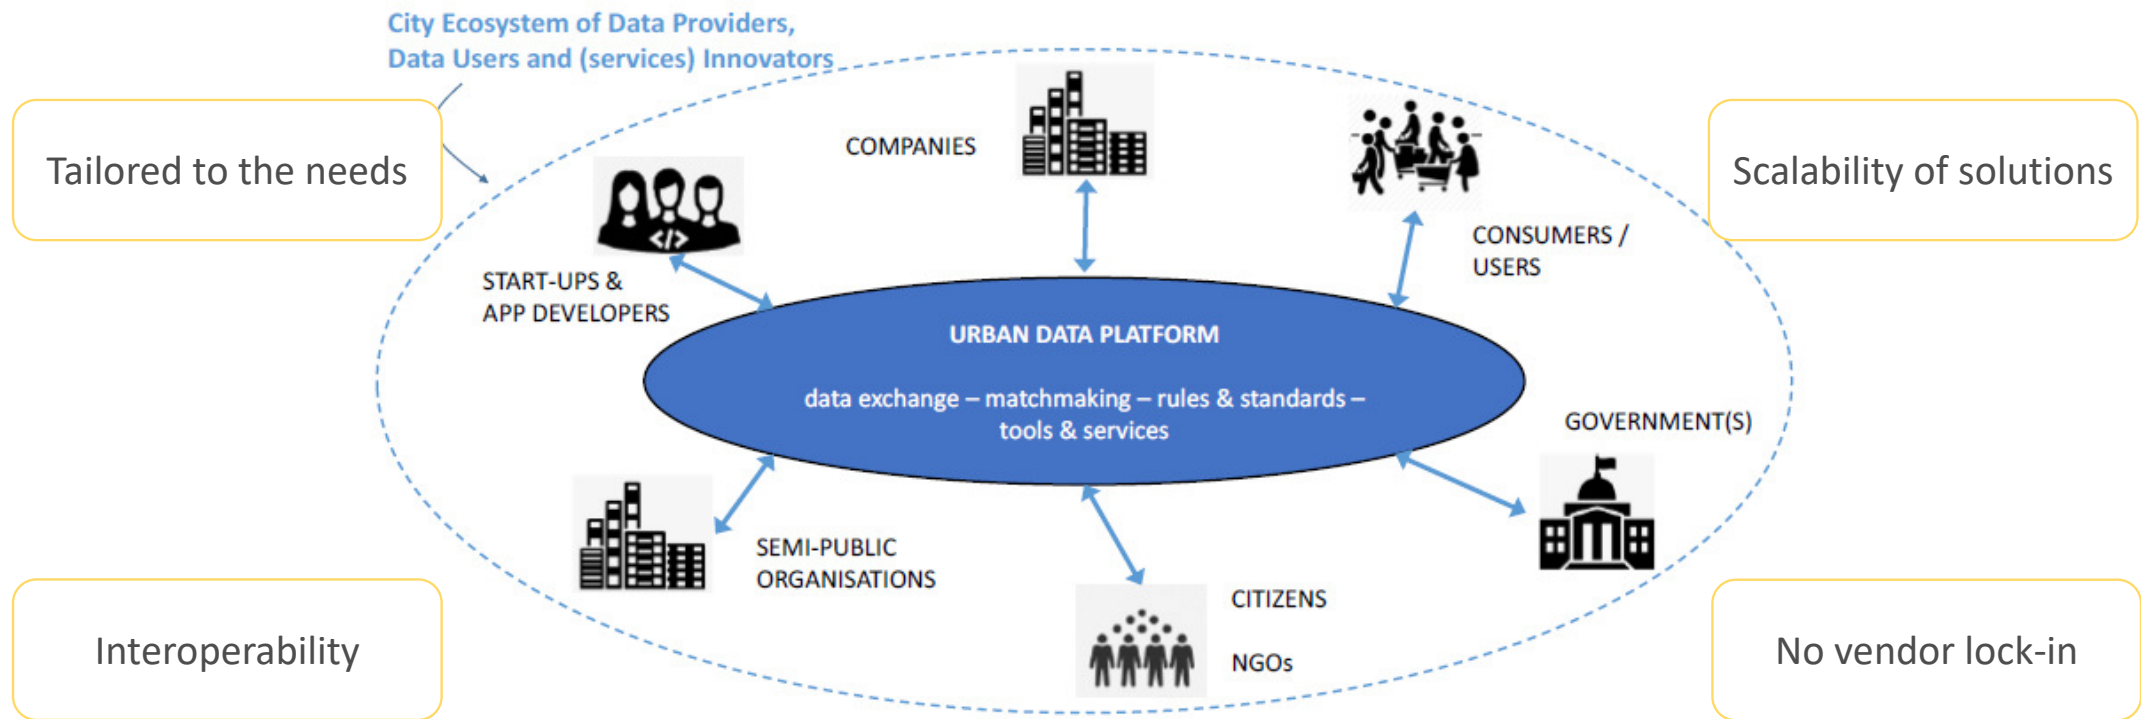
City Ecosystem of Data Providers, Data Users and (services) Innovators

Tailored to the needs

COMPANIES

Scalability of solutions

START-UPS & APP DEVELOPERS

CONSUMERS / USERS

URBAN DATA PLATFORM

data exchange – matchmaking – rules & standards – tools & services

GOVERNMENT(S)

SEMI-PUBLIC ORGANISATIONS

CITIZENS

NGOs

Interoperability

No vendor lock-in